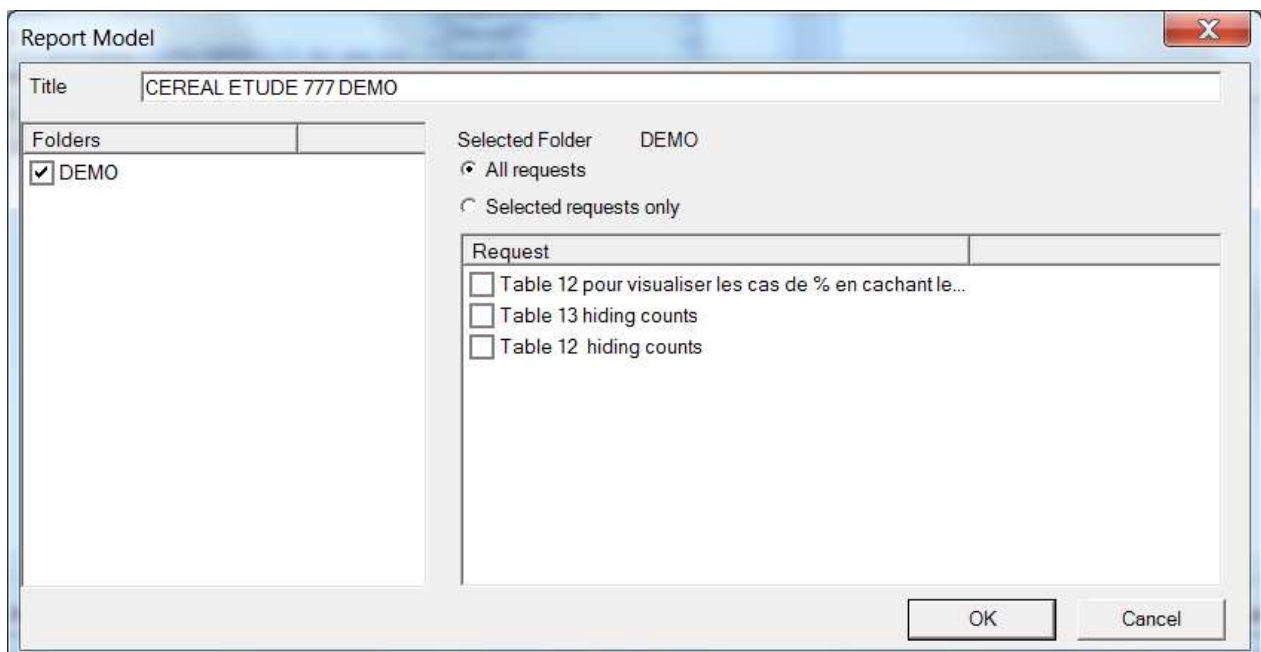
Report Model

Title CEREAL ETUDE 777 DEMO

Folders

DEMO

Selected Folder DEMO

All requests

Selected requests only

Request

Table 12 pour visualiser les cas de % en cachant le...

Table 13 hiding counts

Table 12 hiding counts

OK

Cancel